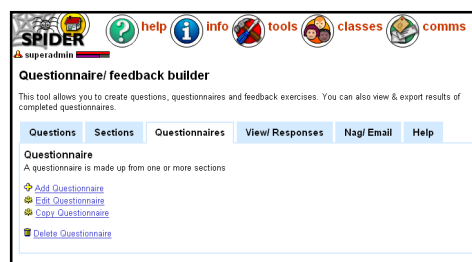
SPIDER help info tools classes comms

superadmin

Questionnaire/ feedback builder

This tool allows you to create questions, questionnaires and feedback exercises. You can also view & export results of completed questionnaires.

Questions | Sections | Questionnaires | View/ Responses | Nag/ Email | Help

Questionnaire
A questionnaire is made up from one or more sections

Add Questionnaire
Edit Questionnaire
Copy Questionnaire

Delete Questionnaire